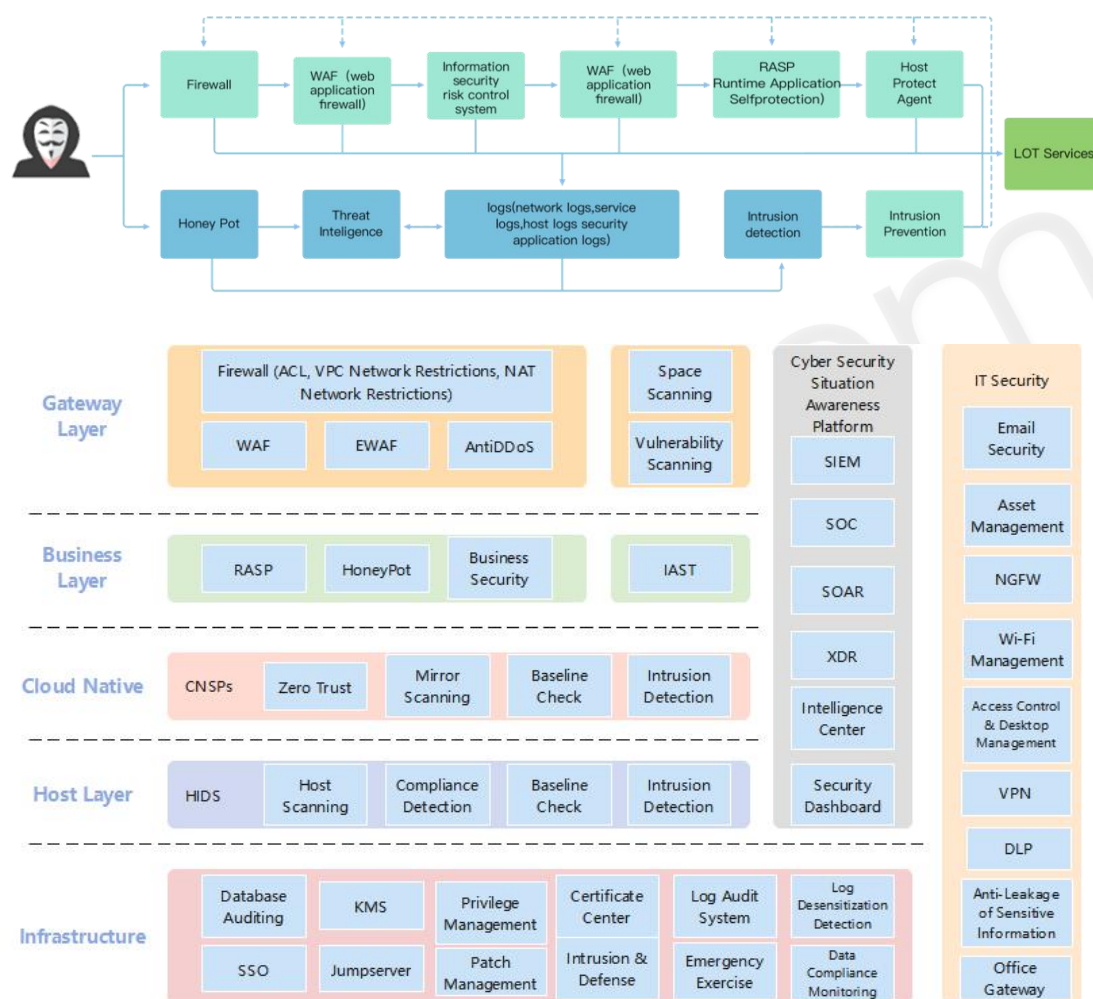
Firewall

WAF (web application firewall)

Information security risk control system

WAF (web application firewall)

RASP Runtime Application Selfprotection)

Host Protect Agent

LOT Services

Honey Pot

Threat Inteligence

logs(network logs,service logs,host logs security application logs)

Intrusion detection

Intrusion Prevention

Gateway Layer

Firewall (ACL, VPC Network Restrictions, NAT Network Restrictions)

WAF

EWAF

AntiDDoS

Space Scanning

Vulnerability Scanning

Cyber Security Situation Awareness Platform

SIEM

SOC

SOAR

XDR

Intelligence Center

Security Dashboard

IT Security

Email Security

Asset Management

NGFW

Wi-Fi Management

Access Control & Desktop Management

VPN

DLP

Anti-Leakage of Sensitive Information

Office Gateway

Business Layer

RASP

HoneyPot

Business Security

IAST

Cloud Native

CNSPs

Zero Trust

Mirror Scanning

Baseline Check

Intrusion Detection

Host Layer

HIDS

Host Scanning

Compliance Detection

Baseline Check

Intrusion Detection

Infrastructure

Database Auditing

KMS

Privilege Management

Certificate Center

Log Audit System

Log Desensitization Detection

SSO

Jumpserver

Patch Management

Intrusion & Defense

Emergency Exercise

Data Compliance Monitoring